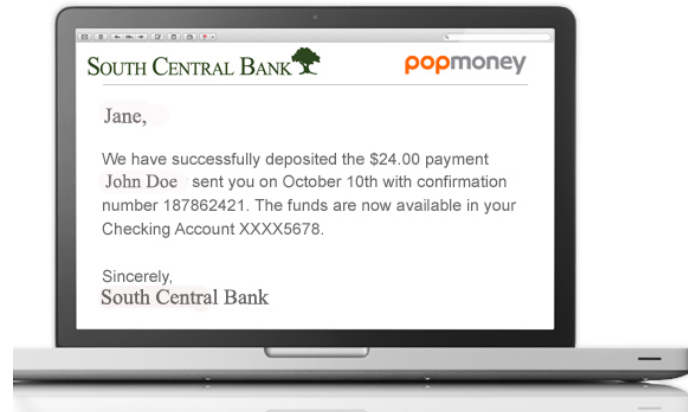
South Central Bank

popmoney

Jane,

We have successfully deposited the $24.00 payment John Doe sent you on October 10th with confirmation number 187862421. The funds are now available in your Checking Account XXXX5678.

Sincerely,
South Central Bank